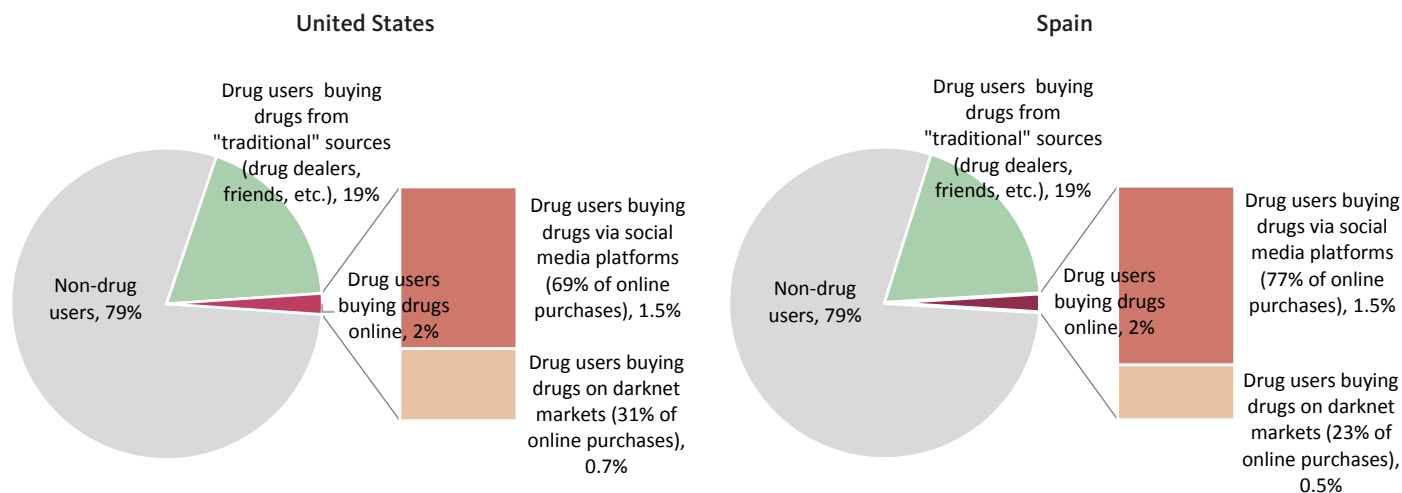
United States

Drug users buying drugs from "traditional" sources (drug dealers, friends, etc.), 19%

Non-drug users, 79%

Drug users buying drugs online, 2%

Drug users buying drugs via social media platforms (69% of online purchases), 1.5%

Drug users buying drugs on darknet markets (31% of online purchases), 0.7%

Spain

Drug users buying drugs from "traditional" sources (drug dealers, friends, etc.), 19%

Non-drug users, 79%

Drug users buying drugs online, 2%

Drug users buying drugs via social media platforms (77% of online purchases), 1.5%

Drug users buying drugs on darknet markets (23% of online purchases), 0.5%